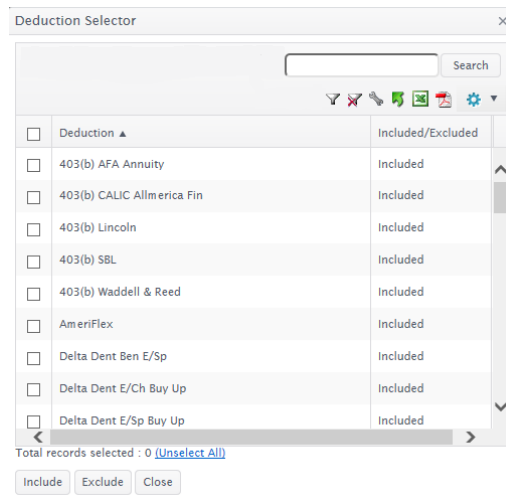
Deduction Selector

×

Search

| | Deduction ▲ | Included/Excluded |
|---|---|---|
| ☐ | 403(b) AFA Annuity | Included |
| ☐ | 403(b) CALIC Allmerica Fin | Included |
| ☐ | 403(b) Lincoln | Included |
| ☐ | 403(b) SBL | Included |
| ☐ | 403(b) Waddell & Reed | Included |
| ☐ | AmeriFlex | Included |
| ☐ | Delta Dent Ben E/Sp | Included |
| ☐ | Delta Dent E/Ch Buy Up | Included |
| ☐ | Delta Dent E/Sp Buy Up | Included |

Total records selected : 0 (Unselect All)

Include Exclude Close